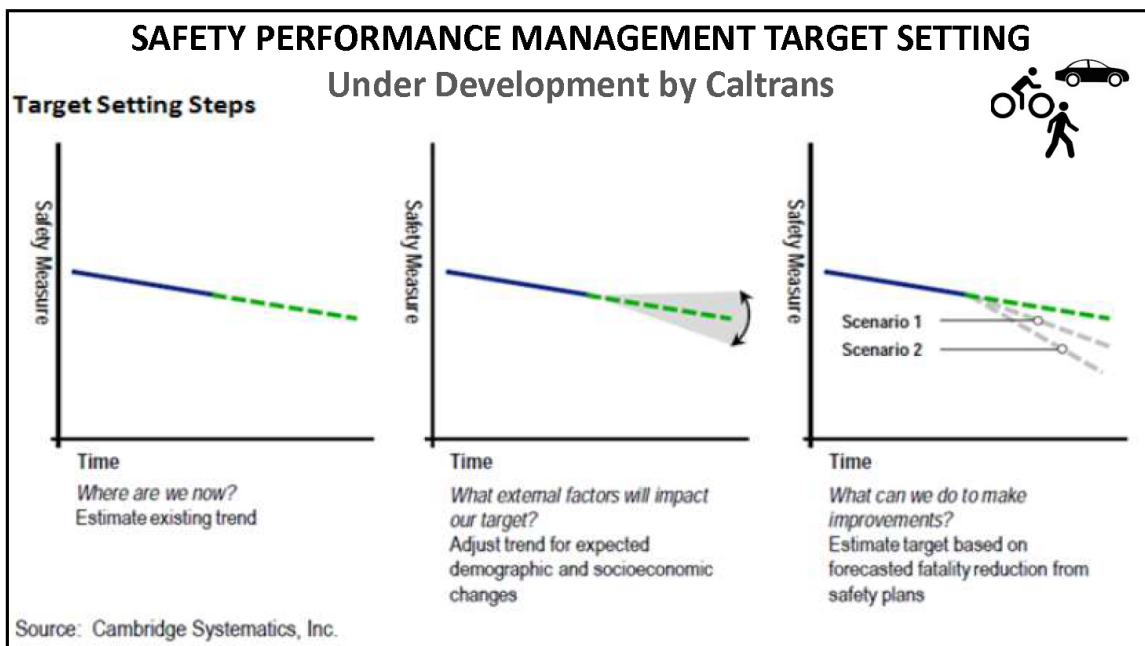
SAFETY PERFORMANCE MANAGEMENT TARGET SETTING

Under Development by Caltrans

Target Setting Steps

Safety Measure

Time

Where are we now?
Estimate existing trend

Safety Measure

Time

What external factors will impact our target?
Adjust trend for expected demographic and socioeconomic changes

Safety Measure

Scenario 1

Scenario 2

Time

What can we do to make improvements?
Estimate target based on forecasted fatality reduction from safety plans

Source: Cambridge Systematics, Inc.